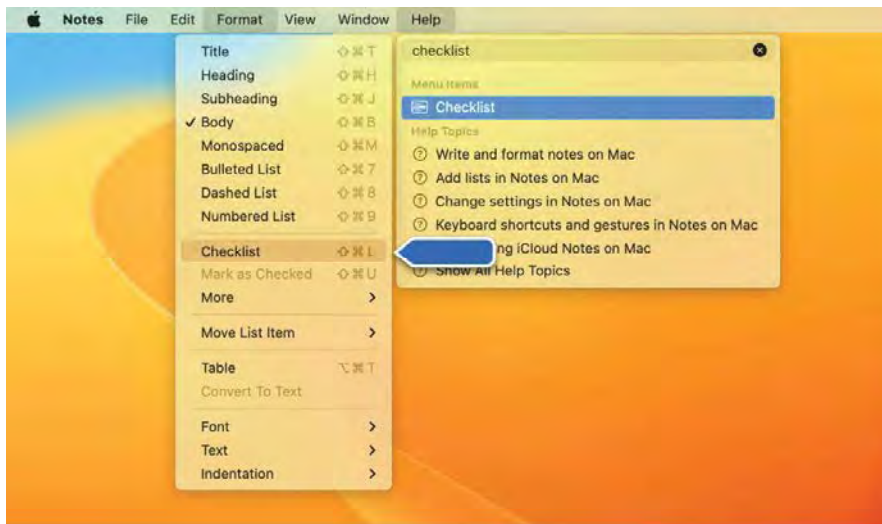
Notes File Edit Format View Window Help

Title ⇧⌘T
Heading ⇧⌘H
Subheading ⇧⌘J
✓ Body ⇧⌘B
Monospaced ⇧⌘M
Bulleted List ⇧⌘7
Dashed List ⇧⌘8
Numbered List ⇧⌘9
Checklist ⇧⌘L
Mark as Checked ⇧⌘U
More >
Move List Item >
Table ⌥⌘T
Convert To Text
Font >
Text >
Indentation >

checklist

Menu Items
Checklist
Help Topics
Write and format notes on Mac
Add lists in Notes on Mac
Change settings in Notes on Mac
Keyboard shortcuts and gestures in Notes on Mac
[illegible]ng iCloud Notes on Mac
Show All Help Topics